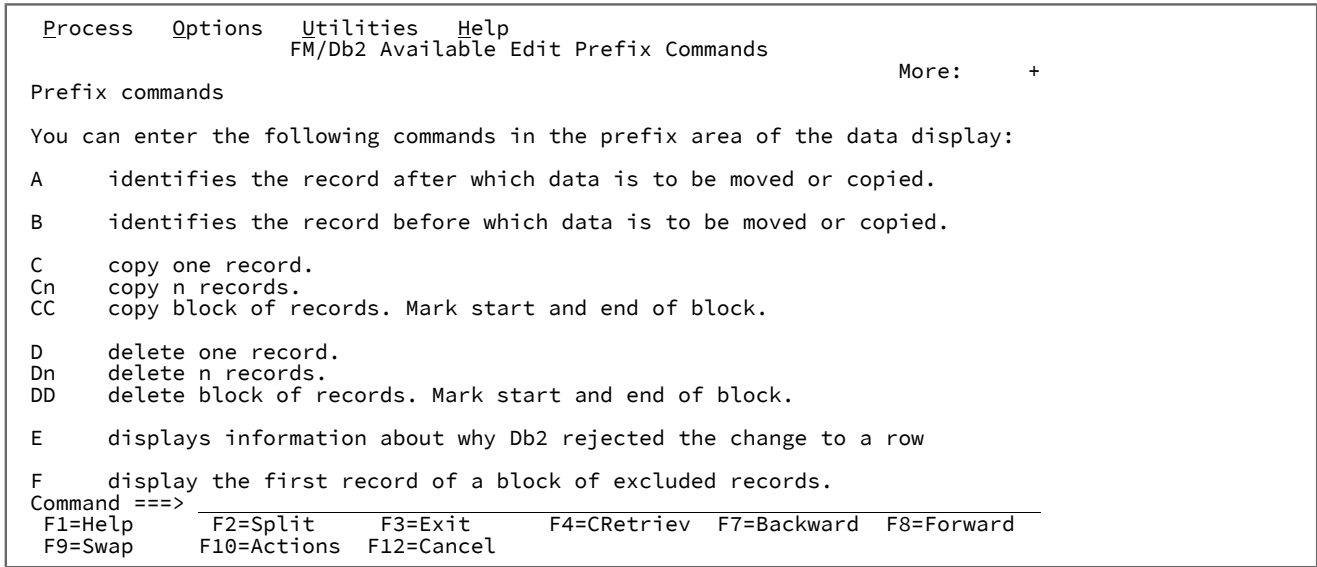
Process Options Utilities Help
FM/Db2 Available Edit Prefix Commands
More: +
Prefix commands

You can enter the following commands in the prefix area of the data display:

A identifies the record after which data is to be moved or copied.

B identifies the record before which data is to be moved or copied.

C copy one record.
Cn copy n records.
CC copy block of records. Mark start and end of block.

D delete one record.
Dn delete n records.
DD delete block of records. Mark start and end of block.

E displays information about why Db2 rejected the change to a row

F display the first record of a block of excluded records.
Command ===>
F1=Help F2=Split F3=Exit F4=CRetriev F7=Backward F8=Forward
F9=Swap F10=Actions F12=Cancel